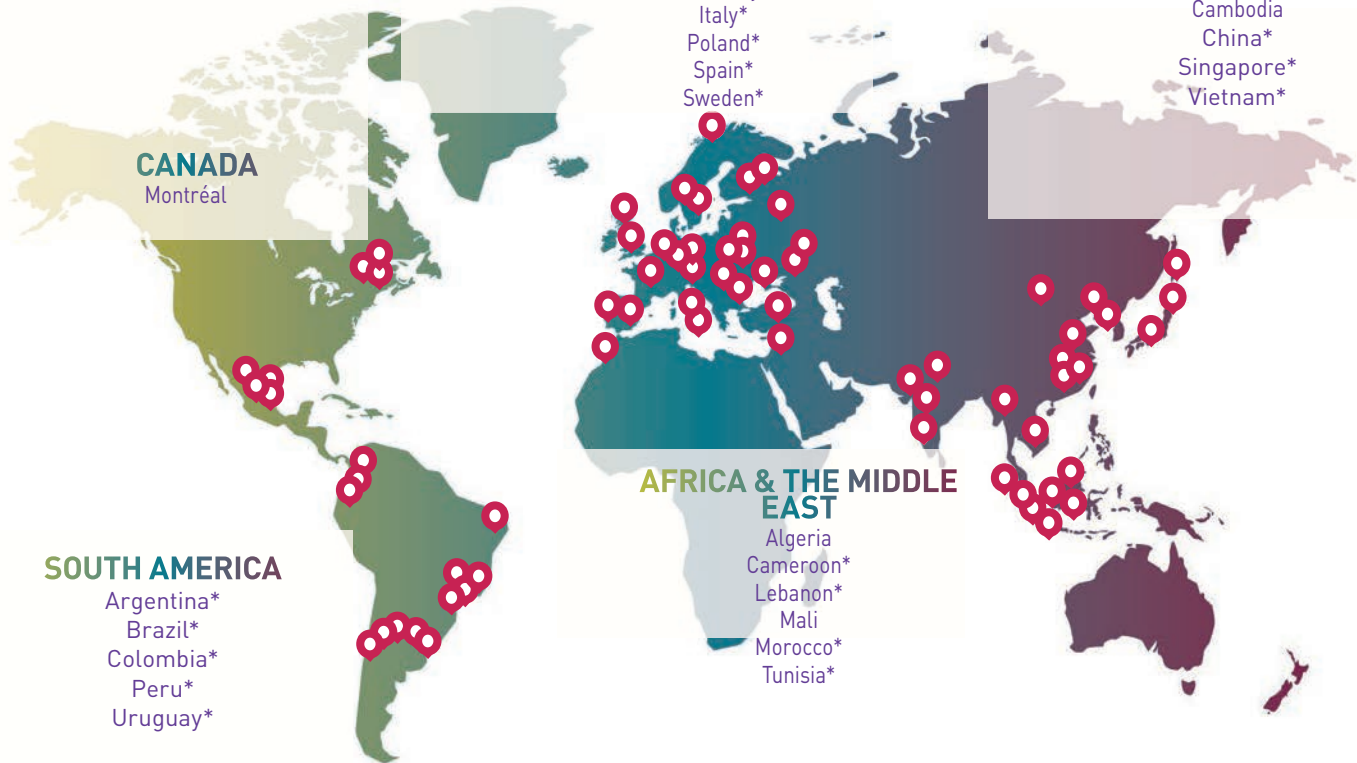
Italy*
Poland*
Spain*
Sweden*

Cambodia
China*
Singapore*
Vietnam*

CANADA
Montréal

AFRICA & THE MIDDLE EAST
Algeria
Cameroon*
Lebanon*
Mali
Morocco*
Tunisia*

SOUTH AMERICA
Argentina*
Brazil*
Colombia*
Peru*
Uruguay*